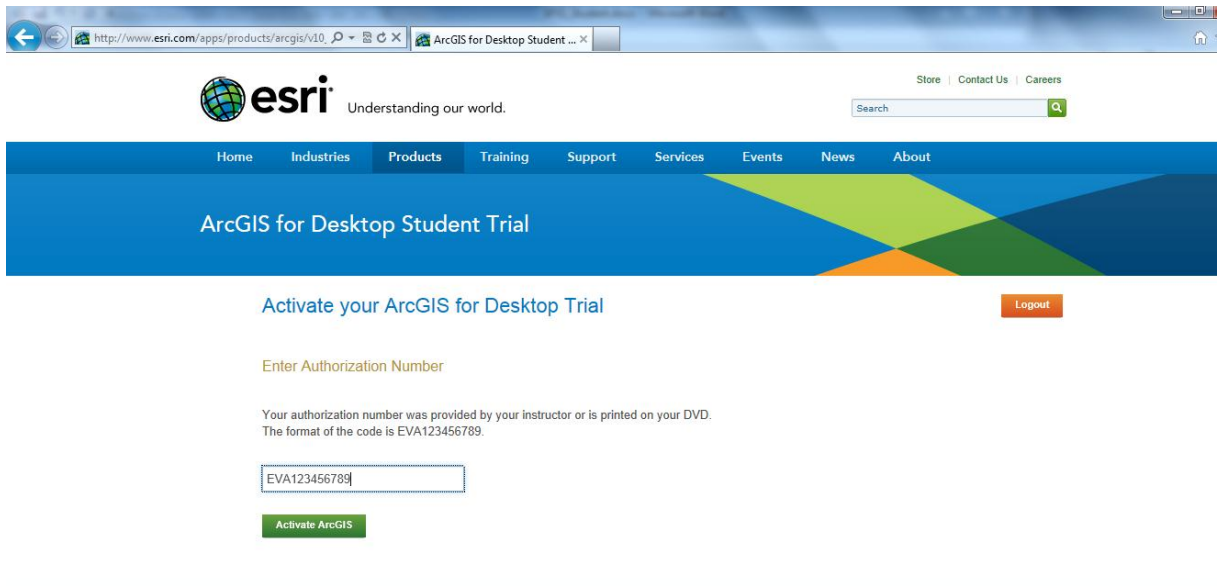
http://www.esri.com/apps/products/arcgis/v10,

ArcGIS for Desktop Student ... ×

esri Understanding our world.

Store | Contact Us | Careers

Search

Home Industries Products Training Support Services Events News About

ArcGIS for Desktop Student Trial

Activate your ArcGIS for Desktop Trial

Logout

Enter Authorization Number

Your authorization number was provided by your instructor or is printed on your DVD.
The format of the code is EVA123456789.

EVA123456789

Activate ArcGIS